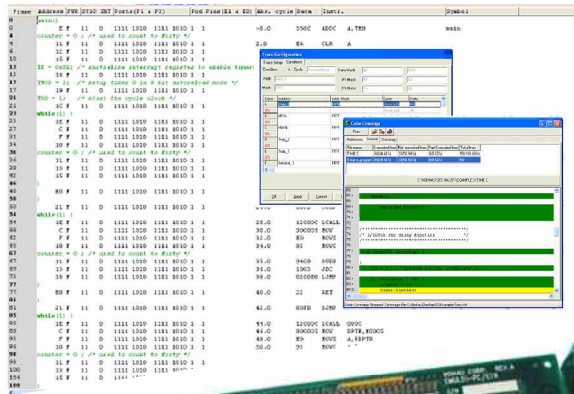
Frame Address PSW DTSO INT Ports(P1 & P3) Pod Pins(E1 & E0) Abs. cycle Data Instr. Symbol
0 main()
1 0 F 11 0 1111 1010 1111 1010 1 1 -8.0 350C AJMP A,TEB main
4 counter = 0 ; /* used to count to forty */
7 11 F 11 0 1111 1010 1111 1010 1 1 2.0 E4 CLR A
11 15 F 11 0 1111 1010 1111 1010 1 1
12 IE = 0x82; /* enable timer interrupt register to enable timer
13 16 F 11 0 1111 1010 1111 1010 1 1
16 TMOD = 1; /* using timer 0 in 16 bit autoreload mode */
19 TR0 = 1; /* start the cycle clock */
21 1C F 11 0 1111 1010 1111 1010 1 1
23 while(1) {
26 1E F 11 0 1111 1010 1111 1010 1 1
27 C F 11 0 1111 1010 1111 1010 1 1
28 F F 11 0 1111 1010 1111 1010 1 1
29 10 F 11 0 1111 1010 1111 1010 1 1
30 counter = 0 ; /* used to count to forty */
33 31 F 11 0 1111 1010 1111 1010 1 1
37 1D F 11 0 1111 1010 1111 1010 1 1
38 1E F 11 0 1111 1010 1111 1010 1 1
45 E0 F 11 0 1111 1010 1111 1010 1 1
54 21 F 11 0 1111 1010 1111 1010 1 1
56 while(1) {
58 1E F 11 0 1111 1010 1111 1010 1 1 28.0 12000C LCALL
59 C F 11 0 1111 1010 1111 1010 1 1 30.0 000D00 MOV
60 F F 11 0 1111 1010 1111 1010 1 1 32.0 E0 MOVX
61 10 F 11 0 1111 1010 1111 1010 1 1 34.0 E0 MOVX
67 counter = 0 ; /* used to count to forty */
69 31 F 11 0 1111 1010 1111 1010 1 1 35.0 9403 SUBB
70 1D F 11 0 1111 1010 1111 1010 1 1 36.0 1003 JBC
71 1E F 11 0 1111 1010 1111 1010 1 1 38.0 000000 LJMP
77 E0 F 11 0 1111 1010 1111 1010 1 1 40.0 22 RET
84 21 F 11 0 1111 1010 1111 1010 1 1 42.0 80FB SJMP
85 while(1) {
86 1E F 11 0 1111 1010 1111 1010 1 1 44.0 12000C LCALL 000C
90 C F 11 0 1111 1010 1111 1010 1 1 46.0 000D00 MOV DPTR,#000D
91 F F 11 0 1111 1010 1111 1010 1 1 48.0 E0 MOVX A,@DPTR
93 10 F 11 0 1111 1010 1111 1010 1 1 50.0 E0 MOVX
98 counter = 0 ; /* used to count to forty */
100 31 F 11 0 1111 1010 1111 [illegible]
104 1D F 11 0 1111 1010 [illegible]
105 1E F 11 0 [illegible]

Trace Configuration
Trace Setup Conditions
Condition A Both
Count Address Addr Mask Data Mask
OK Apply Cancel Help

Code Coverage
Run
Filename
Total: 2
C:\EMUL\TEST\MAIN.C
// 1/2000 the delay function
Code Coverage